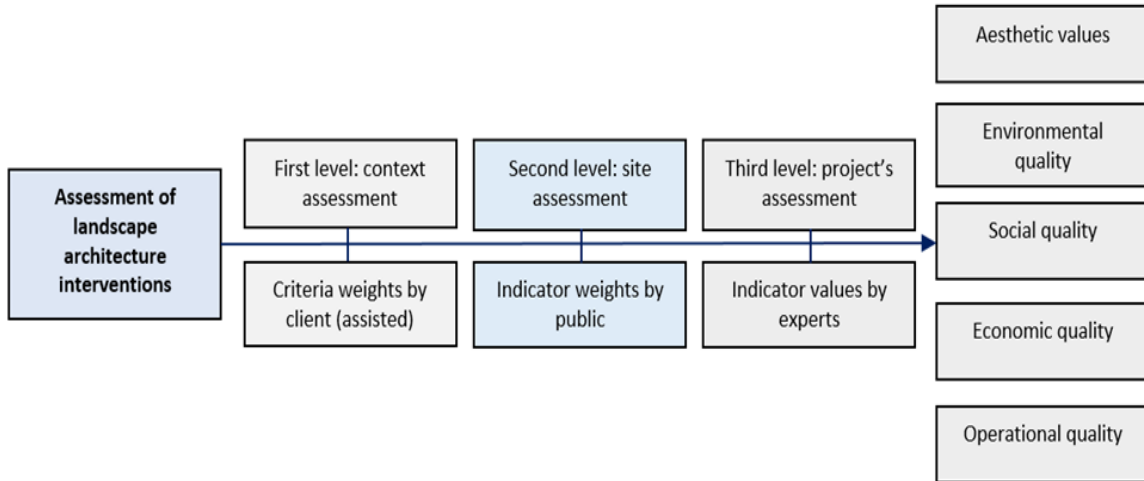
Assessment of landscape architecture interventions

First level: context assessment

Criteria weights by client (assisted)

Second level: site assessment

Indicator weights by public

Third level: project's assessment

Indicator values by experts

Aesthetic values

Environmental quality

Social quality

Economic quality

Operational quality